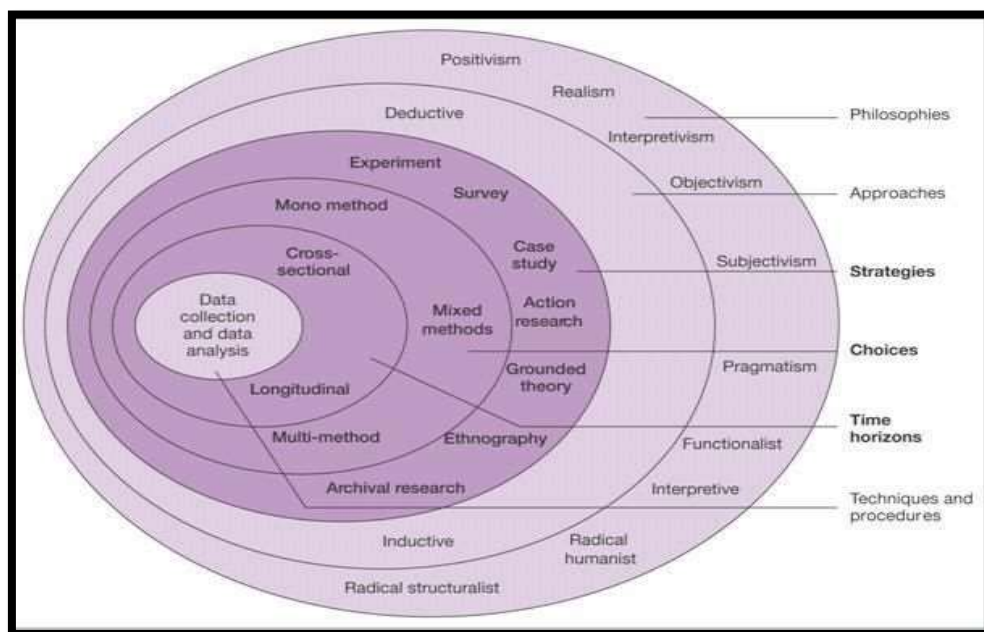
Positivism

Realism

Deductive

Interpretivism

Experiment

Objectivism

Survey

Mono method

Case study

Cross-sectional

Subjectivism

Data collection and data analysis

Mixed methods

Action research

Grounded theory

Pragmatism

Longitudinal

Multi-method

Ethnography

Functionalist

Archival research

Interpretive

Inductive

Radical humanist

Radical structuralist

Philosophies

Approaches

Strategies

Choices

Time horizons

Techniques and procedures